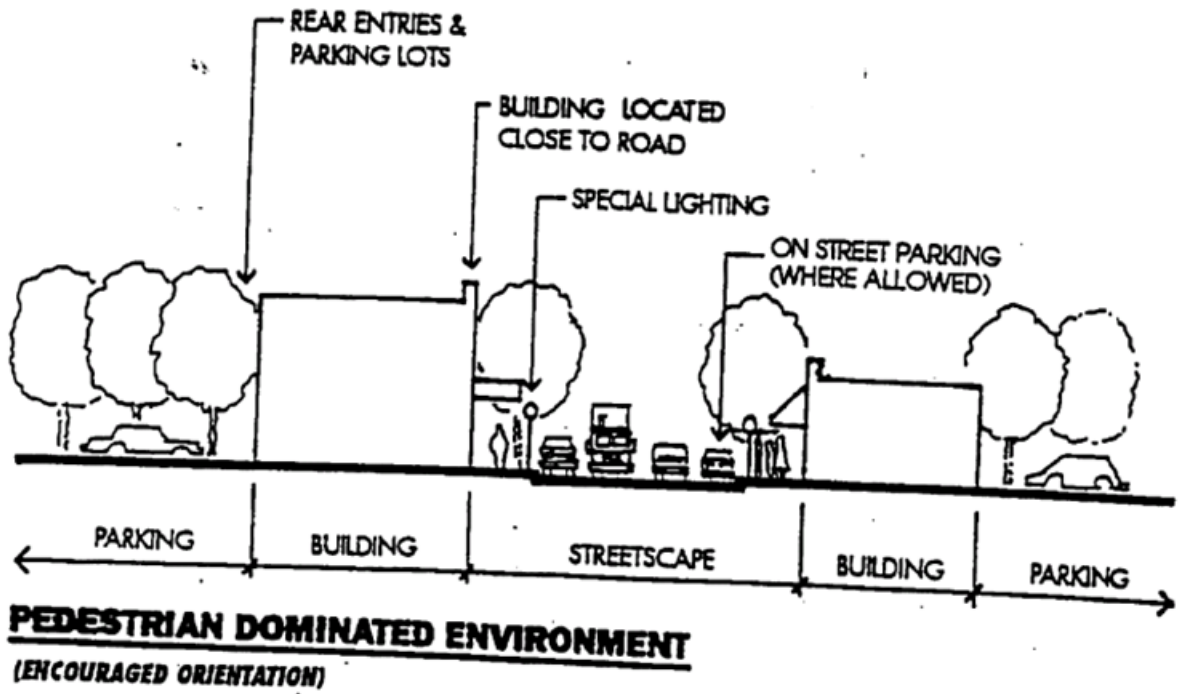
REAR ENTRIES & PARKING LOTS

BUILDING LOCATED CLOSE TO ROAD

SPECIAL LIGHTING

ON STREET PARKING (WHERE ALLOWED)

PARKING

BUILDING

STREETSCAPE

BUILDING

PARKING

PEDESTRIAN DOMINATED ENVIRONMENT

(ENCOURAGED ORIENTATION)